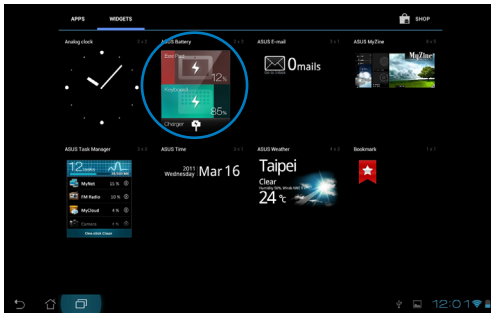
APPS WIDGETS SHOP

Analog clock 2 x 2

ASUS Battery 2 x 2

Eee Pad

12%

Keyboard

85%

Charger

ASUS E-mail 2 x 1

0mails

ASUS MyZine 4 x 2

MyZine

ASUS Task Manager 2 x 2

12

MyNet

FM Radio

MyCloud

Camera

ASUS Time 2 x 1

2011 Wednesday Mar 16

ASUS Weather 2 x 2

Taipei

Clear

24 °C

Bookmark 1 x 1

12:01